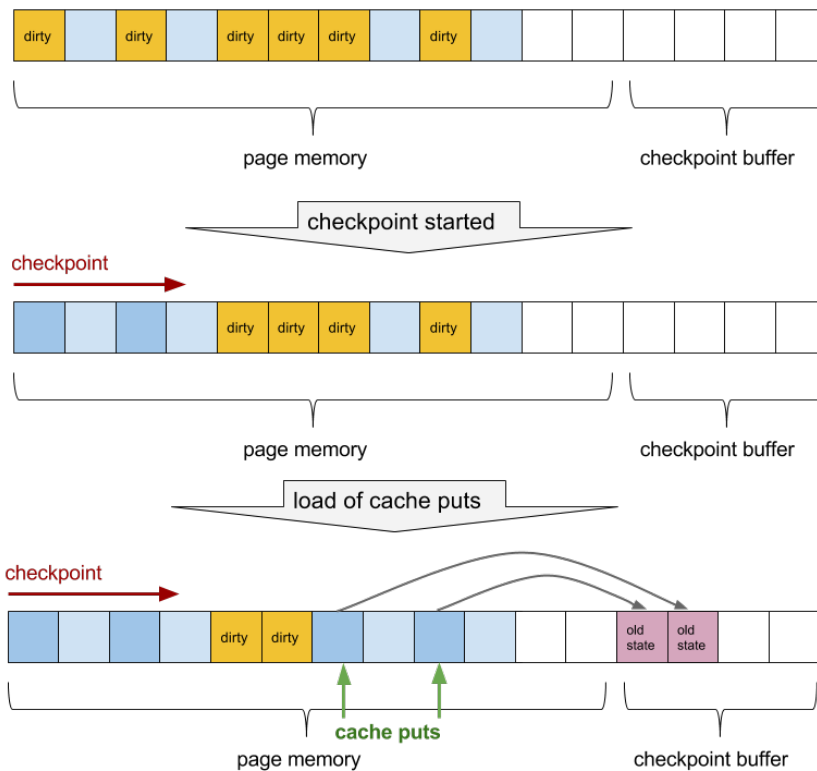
dirty dirty dirty dirty dirty dirty

page memory

checkpoint buffer

checkpoint started

checkpoint

dirty dirty dirty dirty

page memory

checkpoint buffer

load of cache puts

checkpoint

dirty dirty

old state

old state

cache puts

page memory

checkpoint buffer